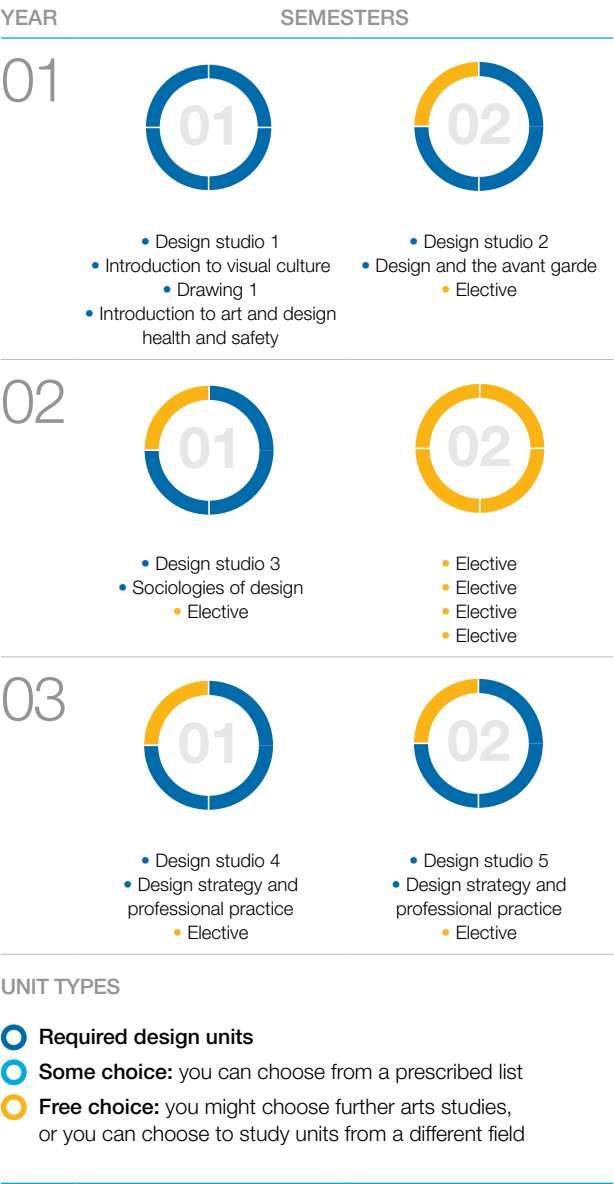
YEAR SEMESTERS

01

01

02

• Design studio 1
• Introduction to visual culture
• Drawing 1
• Introduction to art and design health and safety

• Design studio 2
• Design and the avant garde
• Elective

02

01

02

• Design studio 3
• Sociologies of design
• Elective

• Elective
• Elective
• Elective
• Elective

03

01

02

• Design studio 4
• Design strategy and professional practice
• Elective

• Design studio 5
• Design strategy and professional practice
• Elective

UNIT TYPES

Required design units

Some choice: you can choose from a prescribed list

Free choice: you might choose further arts studies, or you can choose to study units from a different field